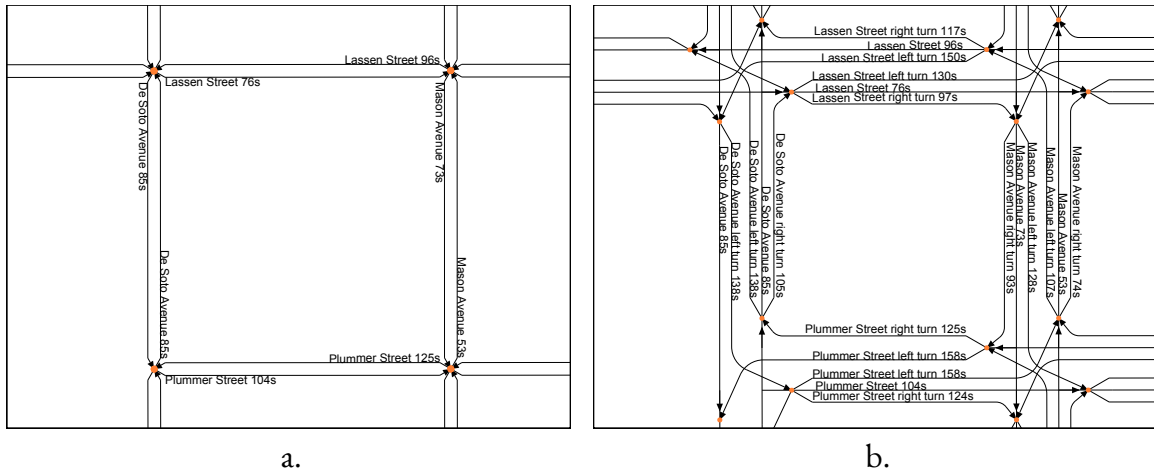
Lassen Street 96s
Lassen Street 76s
De Soto Avenue 85s
Mason Avenue 73s
De Soto Avenue 85s
Mason Avenue 53s
Plummer Street 125s
Plummer Street 104s

a.

Lassen Street right turn 117s
Lassen Street 96s
Lassen Street left turn 150s
Lassen Street left turn 130s
Lassen Street 76s
Lassen Street right turn 97s
De Soto Avenue 85s
De Soto Avenue left turn 138s
De Soto Avenue 85s
De Soto Avenue left turn 138s
De Soto Avenue right turn 105s
Mason Avenue right turn 93s
Mason Avenue 73s
Mason Avenue left turn 128s
Mason Avenue left turn 107s
Mason Avenue 53s
Mason Avenue right turn 74s
Plummer Street right turn 125s
Plummer Street left turn 158s
Plummer Street left turn 158s
Plummer Street 104s
Plummer Street right turn 124s

b.